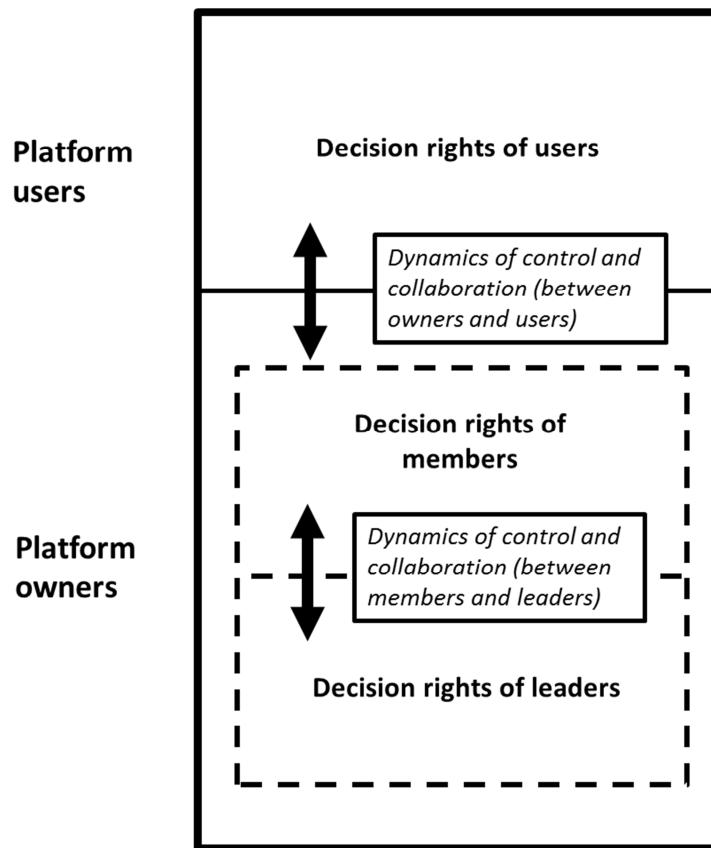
Platform users

Decision rights of users

*Dynamics of control and collaboration (between owners and users)*

Platform owners

Decision rights of members

*Dynamics of control and collaboration (between members and leaders)*

Decision rights of leaders